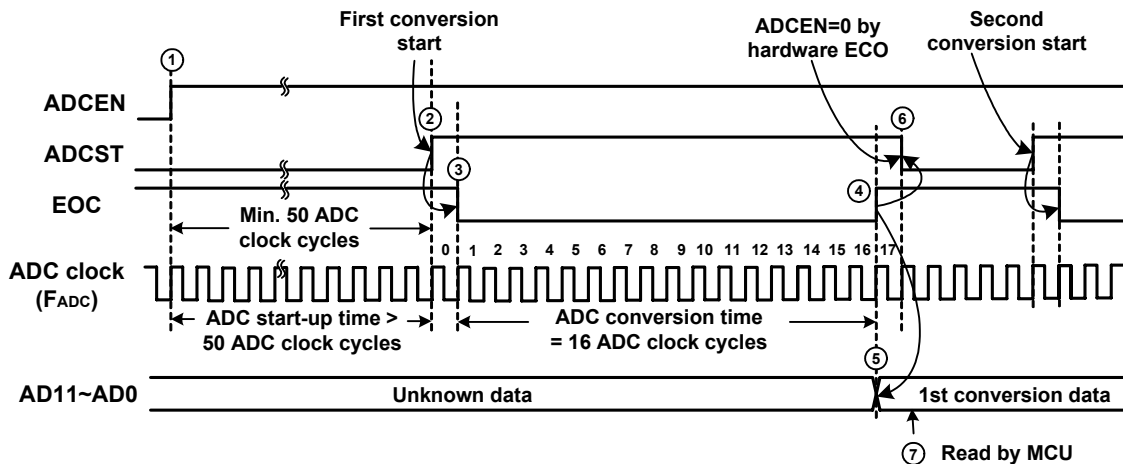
First conversion start

ADCEN=0 by hardware ECO

Second conversion start

①

ADCEN

②

⑥

ADCST

③

④

EOC

Min. 50 ADC clock cycles

0 1 2 3 4 5 6 7 8 9 10 11 12 13 14 15 16 17

ADC clock ($F_{ADC}$)

ADC start-up time > 50 ADC clock cycles

ADC conversion time = 16 ADC clock cycles

⑤

AD11~AD0

Unknown data

1st conversion data

⑦ Read by MCU